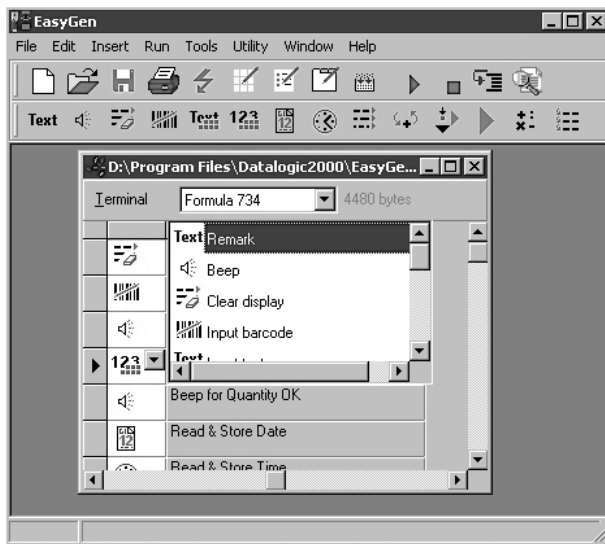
EasyGen

File Edit Insert Run Tools Utility Window Help

Text Text 123

D:\Program Files\Datalogic2000\EasyGe...

Terminal Formula 734 4480 bytes

Text Remark
Beep
Clear display
Input barcode
Text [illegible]

123

Beep for Quantity OK
Read & Store Date
Read & Store Time